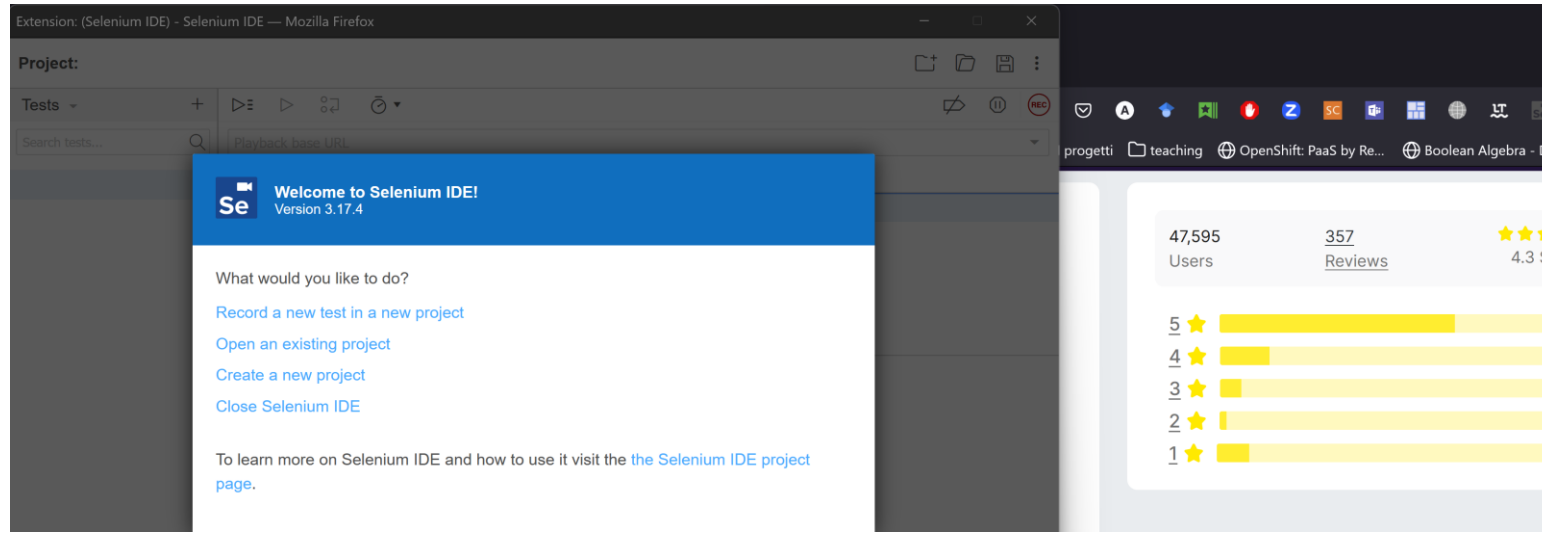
Extension: (Selenium IDE) - Selenium IDE — Mozilla Firefox

Project:

Tests

Search tests...

Playback base URL

REC

Se

Welcome to Selenium IDE!
Version 3.17.4

What would you like to do?

Record a new test in a new project

Open an existing project

Create a new project

Close Selenium IDE

To learn more on Selenium IDE and how to use it visit the the Selenium IDE project page.

progetti teaching OpenShift: PaaS by Re... Boolean Algebra - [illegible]

47,595
Users

357
Reviews

4.3 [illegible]

5
4
3
2
1